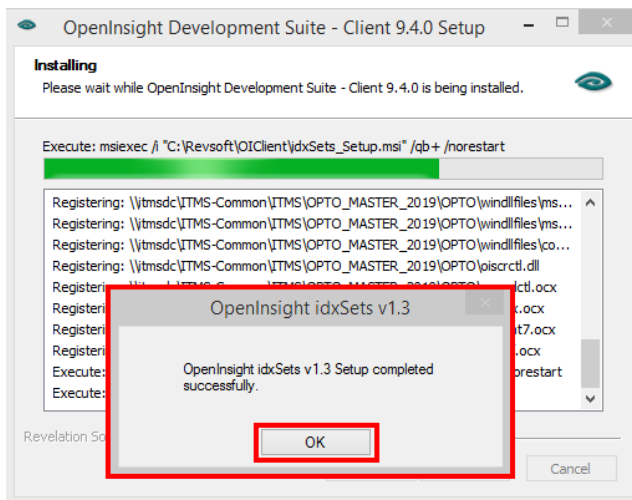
OpenInsight Development Suite - Client 9.4.0 Setup

Installing
Please wait while OpenInsight Development Suite - Client 9.4.0 is being installed.

Execute: msiexec /i "C:\Revsoft\OIClient\idxSets_Setup.msi" /qb+ /norestart

Registering: \\itmsdc\ITMS-Common\ITMS\OPTO_MASTER_2019\OPTO\windllfiles\ms...
Registering: \\itmsdc\ITMS-Common\ITMS\OPTO_MASTER_2019\OPTO\windllfiles\ms...
Registering: \\itmsdc\ITMS-Common\ITMS\OPTO_MASTER_2019\OPTO\windllfiles\co...
Registering: \\itmsdc\ITMS-Common\ITMS\OPTO_MASTER_2019\OPTO\piscrctl.dll
Registeri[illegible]ctl.ocx
Registeri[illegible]x.ocx
Registeri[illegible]t7.ocx
Registeri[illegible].ocx
Execute: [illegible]norestart
Execute: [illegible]

Revelation So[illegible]

OpenInsight idxSets v1.3

OpenInsight idxSets v1.3 Setup completed successfully.

OK

Cancel